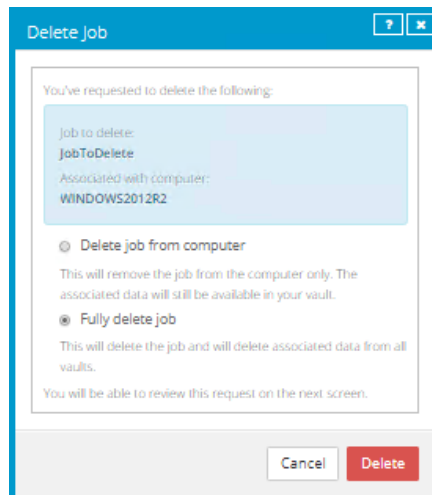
Delete Job

?

×

You've requested to delete the following:

Job to delete:

JobToDelete

Associated with computer:

WINDOWS2012R2

Delete job from computer

This will remove the job from the computer only. The associated data will still be available in your vault.

Fully delete job

This will delete the job and will delete associated data from all vaults.

You will be able to review this request on the next screen.

Cancel

Delete